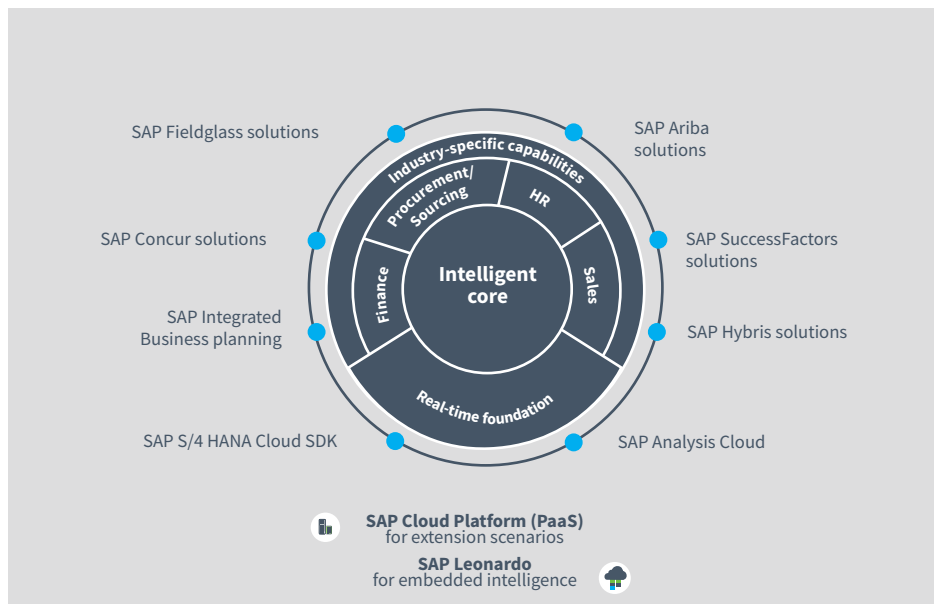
SAP Fieldglass solutions

SAP Ariba solutions

SAP Concur solutions

SAP SuccessFactors solutions

SAP Integrated Business planning

SAP Hybris solutions

SAP S/4 HANA Cloud SDK

SAP Analysis Cloud

Industry-specific capabilities

Procurement/ Sourcing

HR

Finance

Intelligent core

Sales

Real-time foundation

SAP Cloud Platform (PaaS)
for extension scenarios

SAP Leonardo
for embedded intelligence